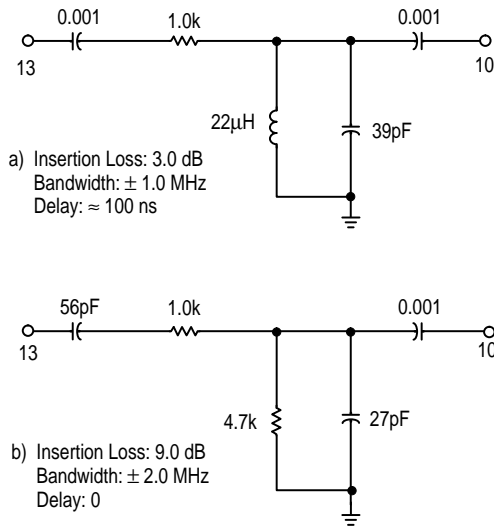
0.001
1.0k
0.001
13
10
22μH
39pF
a) Insertion Loss: 3.0 dB
Bandwidth: $\pm$ 1.0 MHz
Delay: $\approx$ 100 ns

56pF
1.0k
0.001
13
10
4.7k
27pF
b) Insertion Loss: 9.0 dB
Bandwidth: $\pm$ 2.0 MHz
Delay: 0